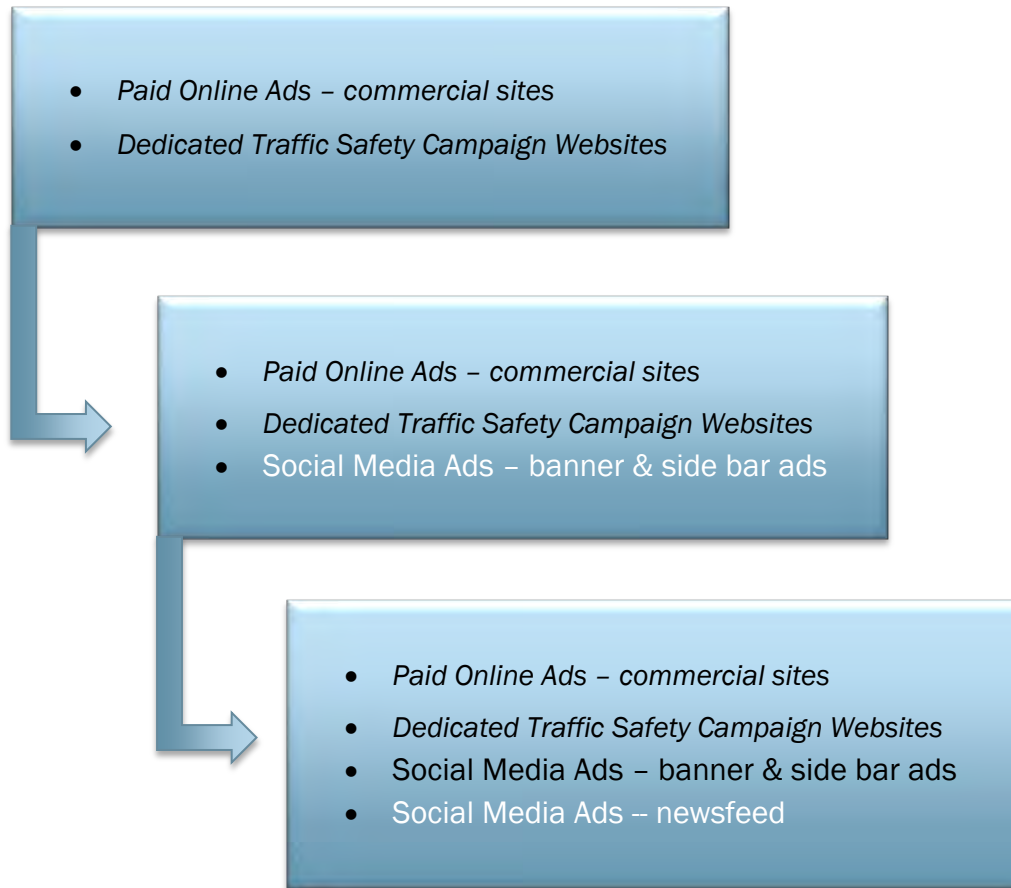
- *Paid Online Ads – commercial sites*
- *Dedicated Traffic Safety Campaign Websites*

- *Paid Online Ads – commercial sites*
- *Dedicated Traffic Safety Campaign Websites*
- Social Media Ads – banner & side bar ads

- *Paid Online Ads – commercial sites*
- *Dedicated Traffic Safety Campaign Websites*
- Social Media Ads – banner & side bar ads
- Social Media Ads -- newsfeed